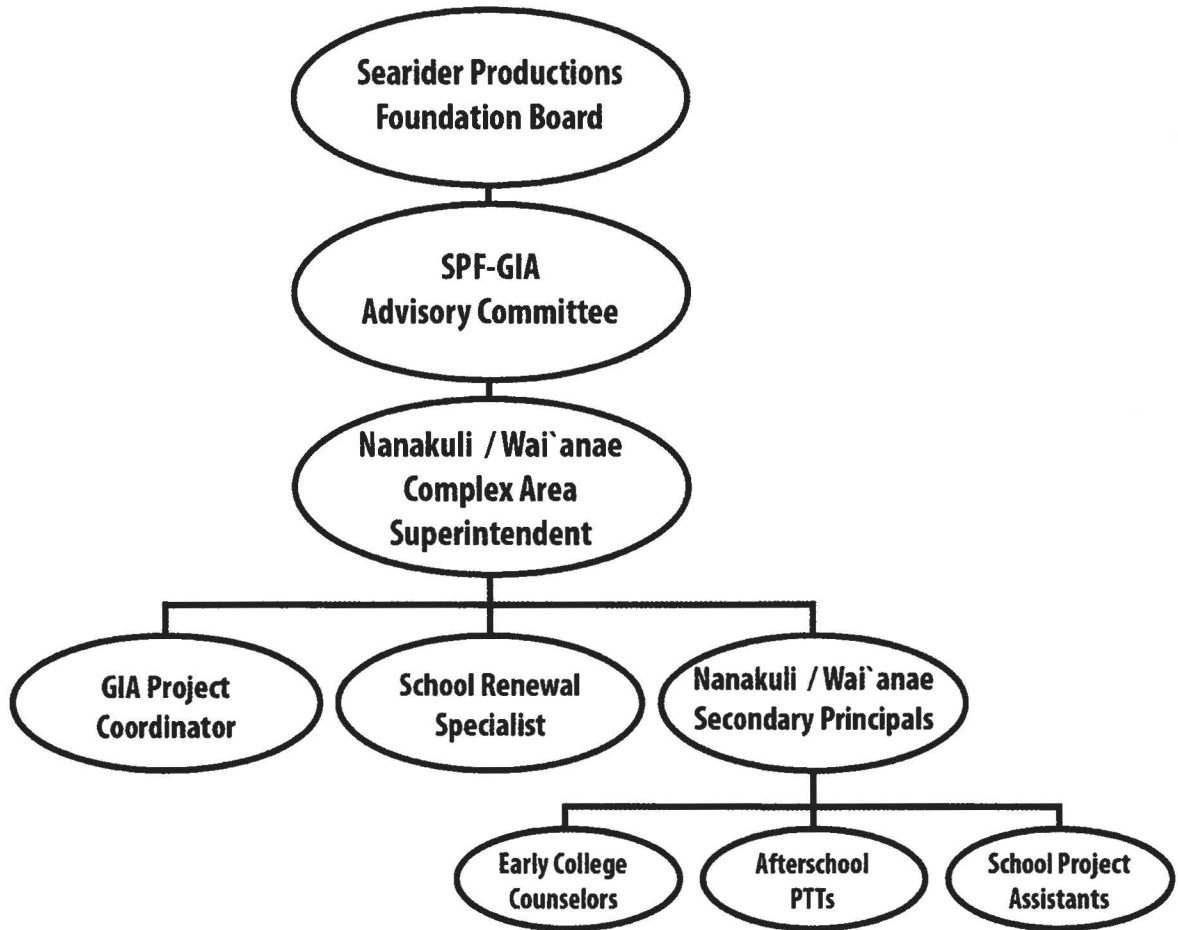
Searider Productions Foundation Board

SPF-GIA Advisory Committee

Nanakuli / Wai`anae Complex Area Superintendent

GIA Project Coordinator

School Renewal Specialist

Nanakuli / Wai`anae Secondary Principals

Early College Counselors

Afterschool PTTs

School Project Assistants